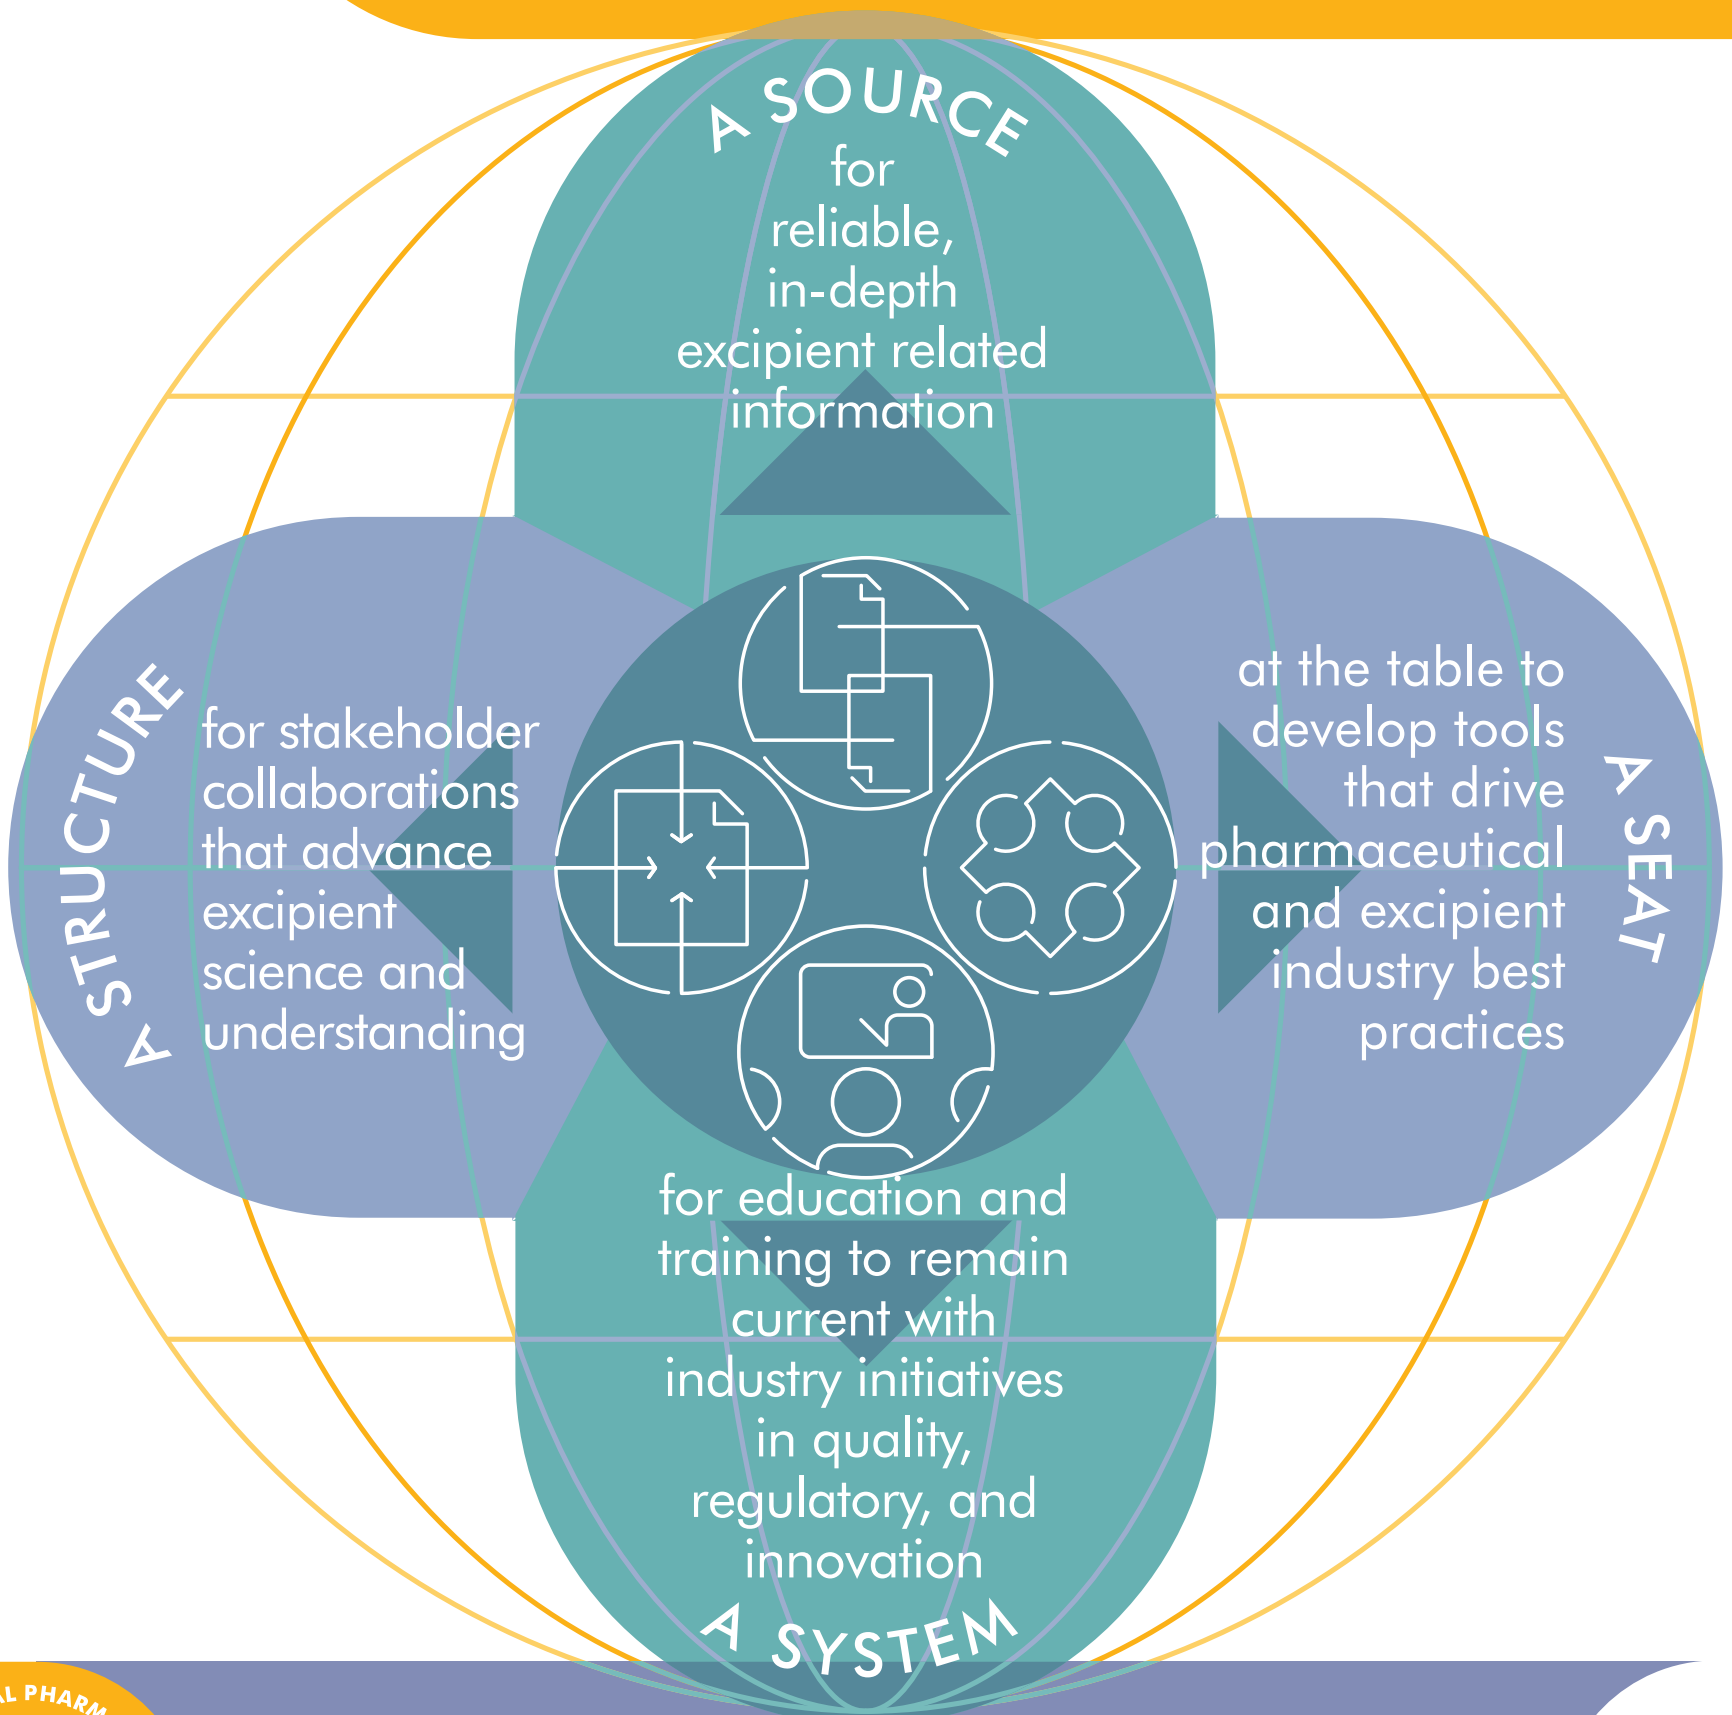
A SOURCE
for reliable, in-depth excipient related information

A STRUCTURE
for stakeholder collaborations that advance excipient science and understanding

at the table to develop tools that drive pharmaceutical and excipient industry best practices
A SEAT

for education and training to remain current with industry initiatives in quality, regulatory, and innovation
A SYSTEM

L PHARM